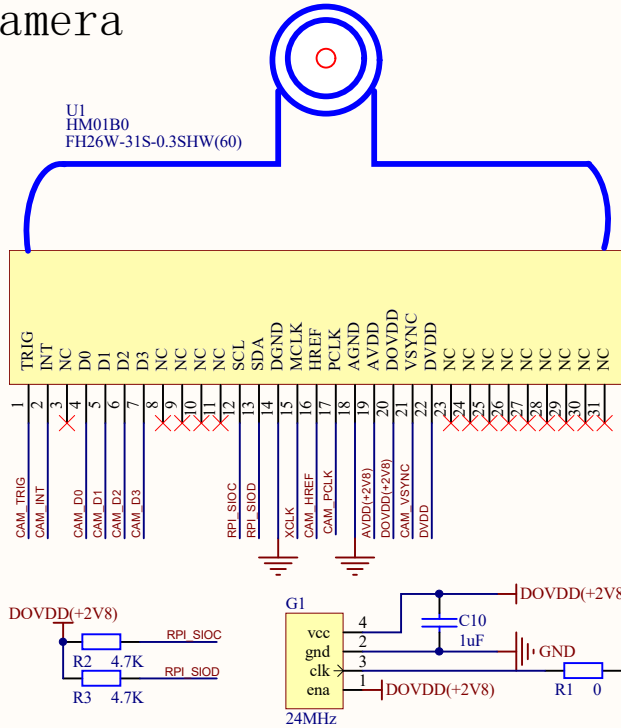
amera

U1
HM01B0
FH26W-31S-0.3SHW(60)

TRIG INT NC D0 D1 D2 D3 NC NC NC NC SCL SDA DGND MCLK HREF PCLK AGND AVDD DOVDD VSYNC DVDD NC NC NC NC NC NC NC NC NC

1 2 3 4 5 6 7 8 9 10 11 12 13 14 15 16 17 18 19 20 21 22 23 24 25 26 27 28 29 30 31

CAM_TRIG CAM_INT CAM_D0 CAM_D1 CAM_D2 CAM_D3 RPI_SIOC RPI_SIOD XCLK CAM_HREF CAM_PCLK AVDD(+2V8) DOVDD(+2V8) CAM_VSYNC DVDD

DOVDD(+2V8)
R2 4.7K
R3 4.7K
RPI_SIOC
RPI_SIOD

G1
vcc 4
gnd 2
clk 3
ena 1
24MHz
C10
1uF
DOVDD(+2V8
GND
DOVDD(+2V8)
R1 0